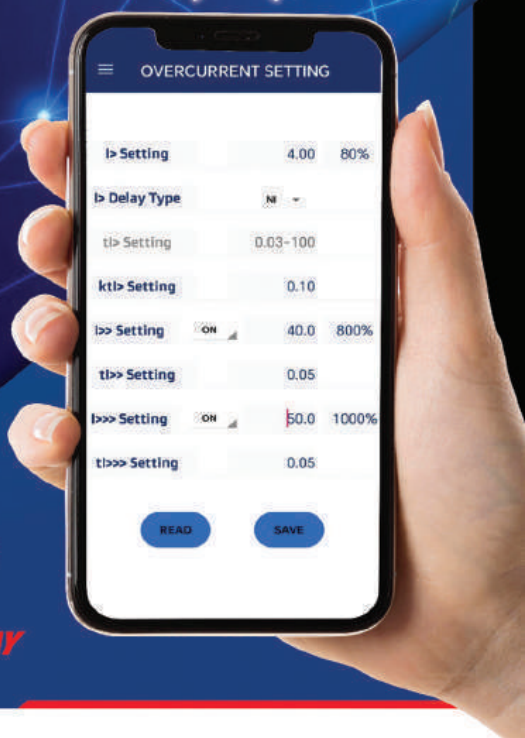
OVERCURRENT SETTING

| | | | |
|---|---|---|---|
| I> Setting | | 4.00 | 80% |
| I> Delay Type | NI | | |
| tI> Setting | | 0.03-100 | |
| ktI> Setting | | 0.10 | |
| I>> Setting | ON | 40.0 | 800% |
| tI>> Setting | | 0.05 | |
| I>>> Setting | ON | 50.0 | 1000% |
| tI>>> Setting | | 0.05 | |

READ

SAVE

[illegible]